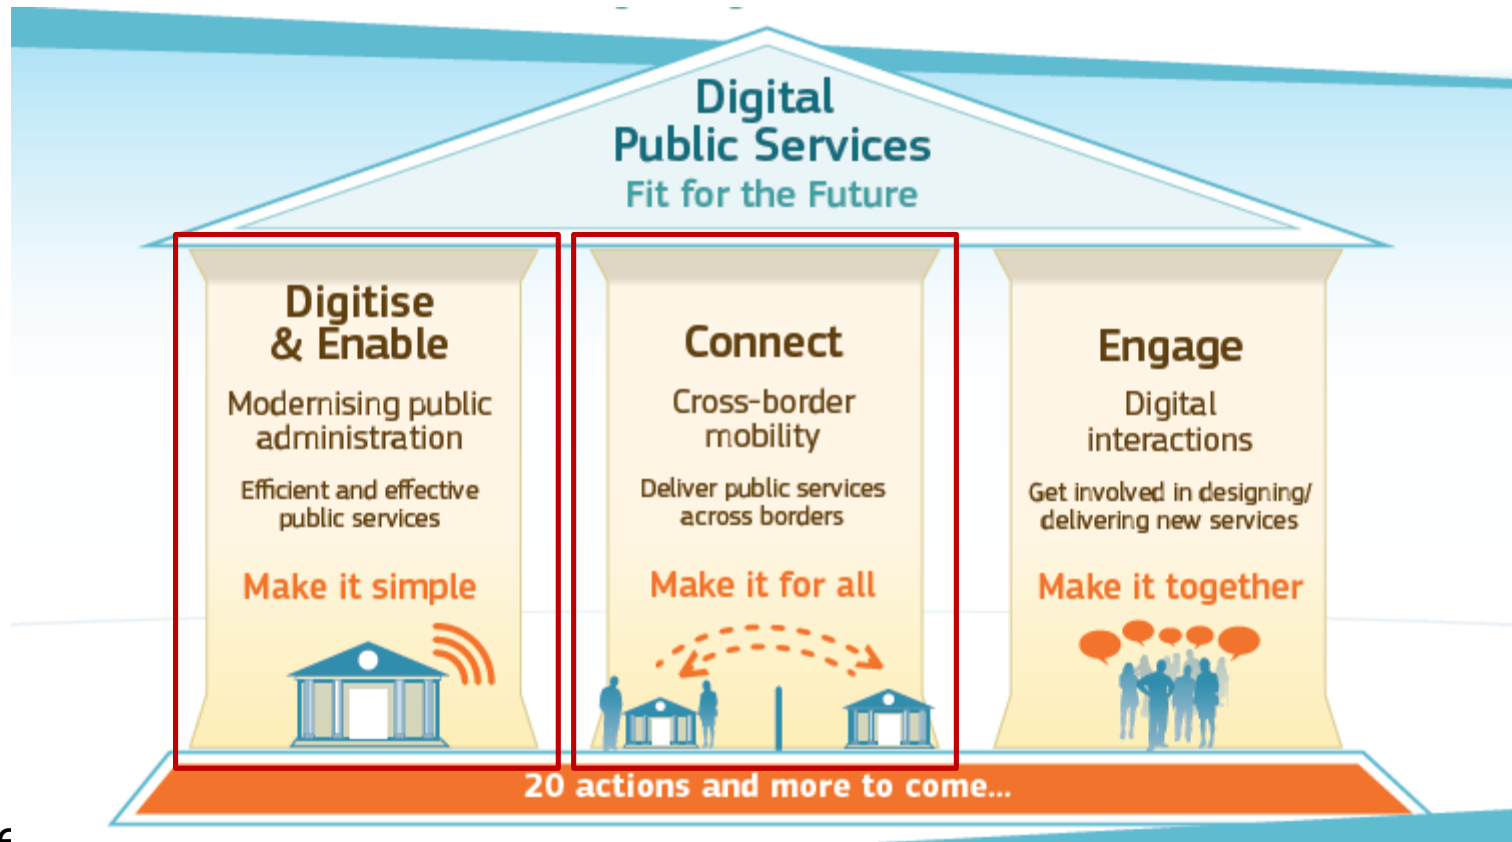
Digital
Public Services
Fit for the Future

Digitise
& Enable
Modernising public administration
Efficient and effective public services
Make it simple

Connect
Cross-border mobility
Deliver public services across borders
Make it for all

Engage
Digital interactions
Get involved in designing/ delivering new services
Make it together

20 actions and more to come...